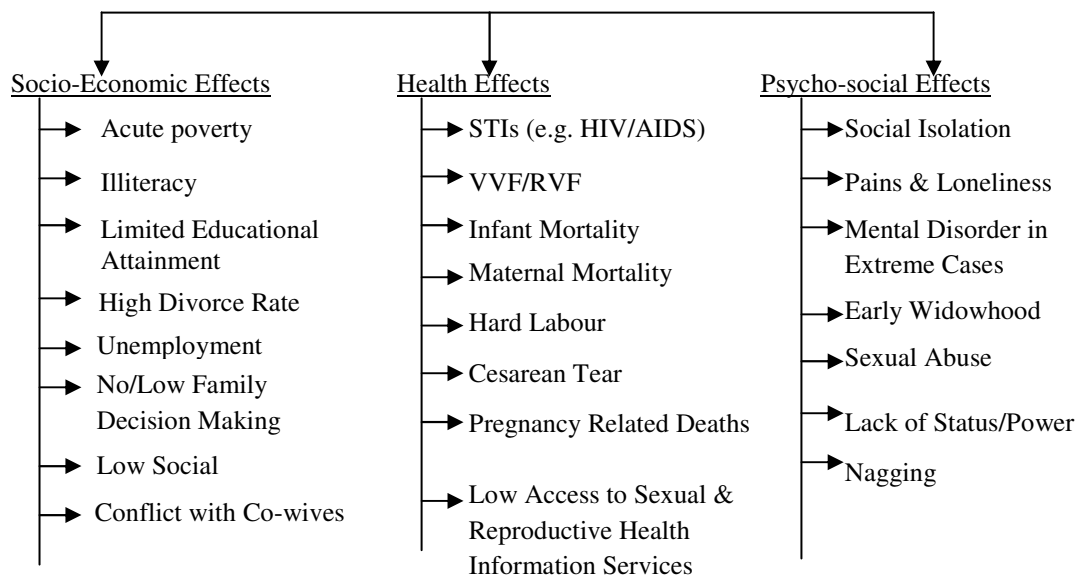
Socio-Economic Effects

Acute poverty

Illiteracy

Limited Educational Attainment

High Divorce Rate

Unemployment

No/Low Family Decision Making

Low Social

Conflict with Co-wives

Health Effects

STIs (e.g. HIV/AIDS)

VVF/RVF

Infant Mortality

Maternal Mortality

Hard Labour

Cesarean Tear

Pregnancy Related Deaths

Low Access to Sexual & Reproductive Health Information Services

Psycho-social Effects

Social Isolation

Pains & Loneliness

Mental Disorder in Extreme Cases

Early Widowhood

Sexual Abuse

Lack of Status/Power

Nagging